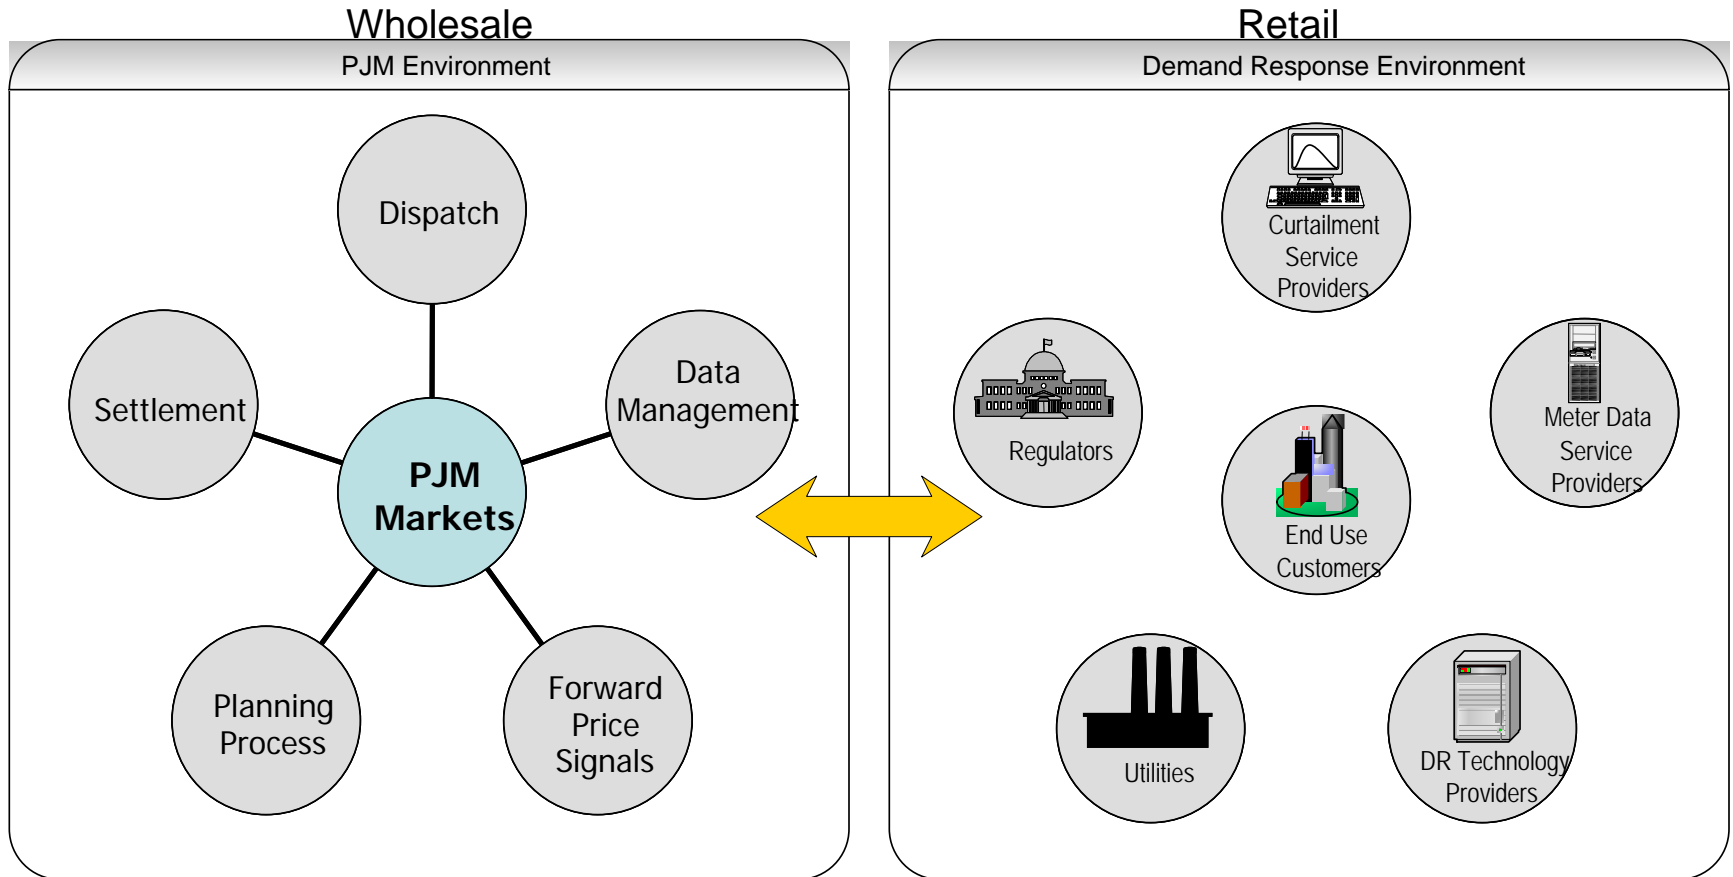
Wholesale

PJM Environment

Dispatch

Settlement

Data Management

PJM Markets

Planning Process

Forward Price Signals

Retail

Demand Response Environment

Curtailment Service Providers

Regulators

Meter Data Service Providers

End Use Customers

Utilities

DR Technology Providers